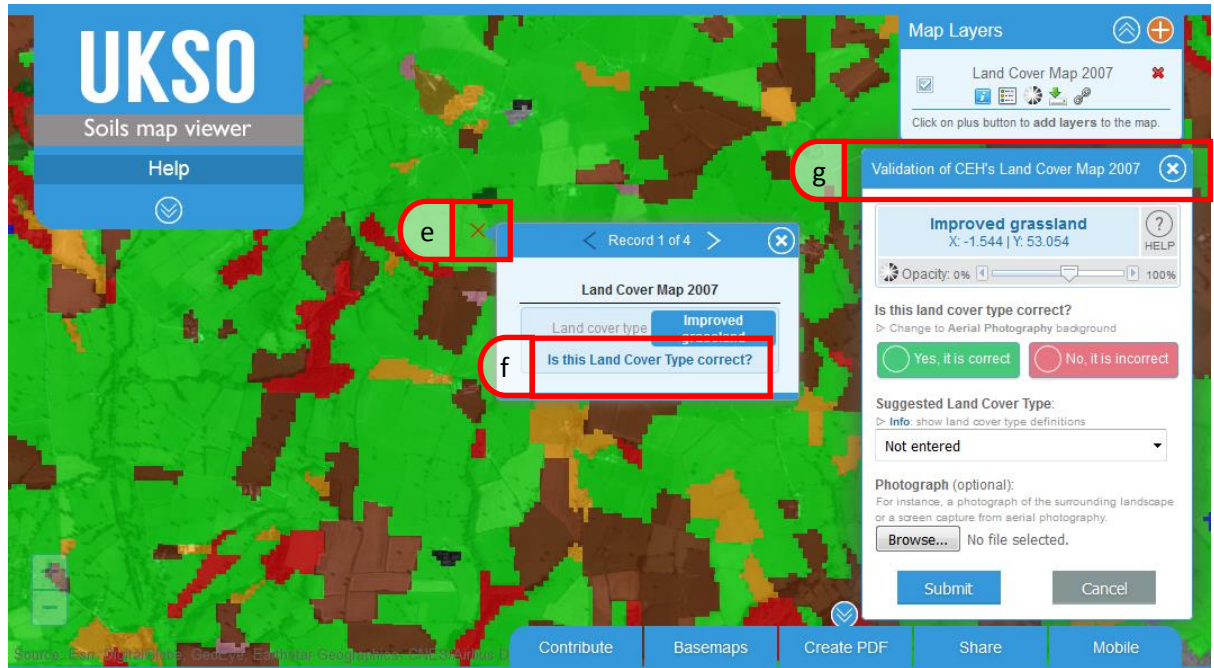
UKSO
Soils map viewer
Help

Map Layers
Land Cover Map 2007
Click on plus button to add layers to the map.

g
Validation of CEH's Land Cover Map 2007

Improved grassland
X: -1.544 | Y: 53.054
HELP
Opacity: 0% 100%

Is this land cover type correct?
▷ Change to Aerial Photography background
Yes, it is correct
No, it is incorrect

Suggested Land Cover Type:
▷ Info: show land cover type definitions
Not entered

Photograph (optional):
For instance, a photograph of the surrounding landscape or a screen capture from aerial photography.
Browse... No file selected.

Submit
Cancel

e
Record 1 of 4
Land Cover Map 2007
Land cover type
Improved grassland
f
Is this Land Cover Type correct?

Source: Esri, DigitalGlobe, GeoEye, Earthstar Geographics, CNES/Airbus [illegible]

Contribute
Basemaps
Create PDF
Share
Mobile